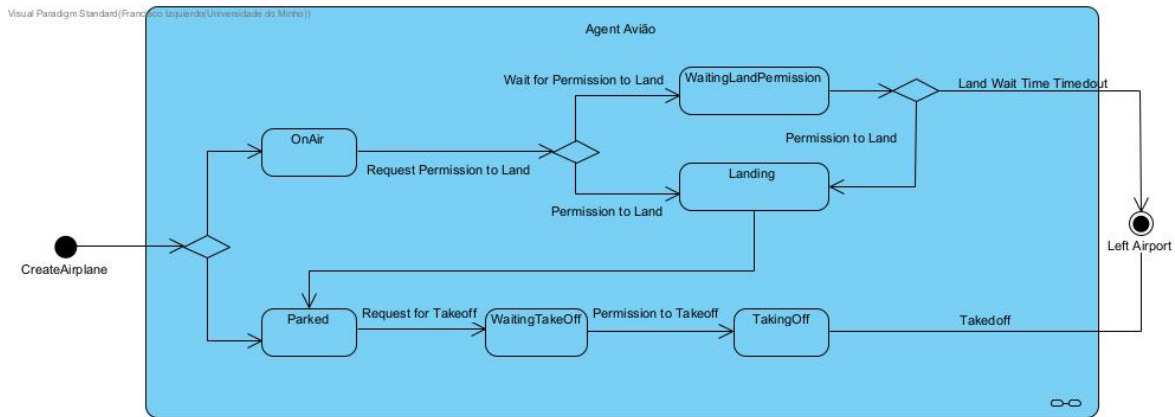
Visual Paradigm Standard(Francisco Izquierdo(Universidade do Minho))

Agent Avião

Wait for Permission to Land
WaitingLandPermission
Land Wait Time Timedout
OnAir
Permission to Land
Request Permission to Land
Landing
Permission to Land
CreateAirplane
Left Airport
Parked
Request for Takeoff
WaitingTakeOff
Permission to Takeoff
TakingOff
Takedoff